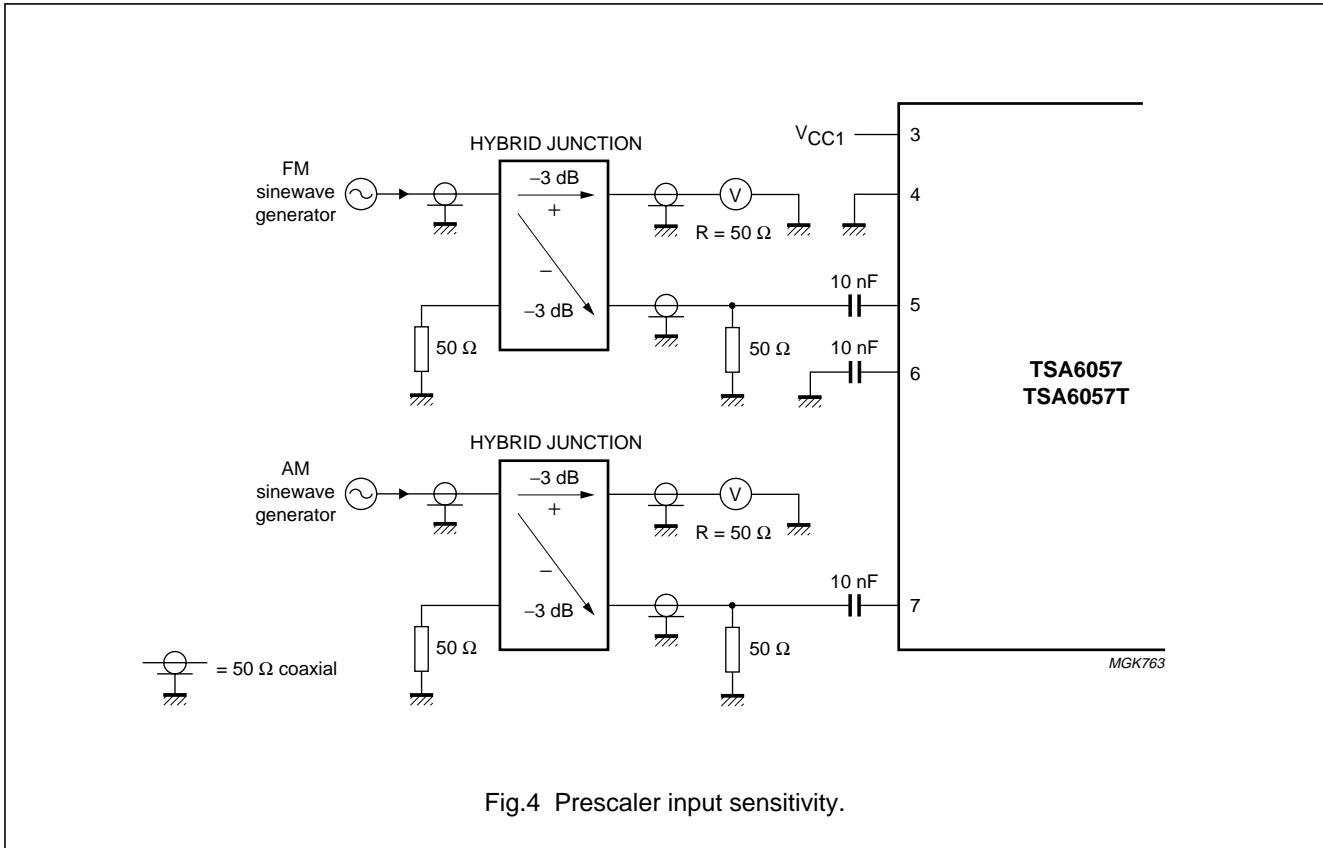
HYBRID JUNCTION

FM sinewave generator

$-3$ dB
+
$-$
$-3$ dB

V
R = 50 Ω

$V_{CC1}$
3
4
10 nF
5
50 Ω
50 Ω
10 nF
6

TSA6057
TSA6057T

HYBRID JUNCTION

AM sinewave generator

$-3$ dB
+
$-$
$-3$ dB

V
R = 50 Ω

10 nF
7
50 Ω
50 Ω

= 50 Ω coaxial

MGK763

Fig.4 Prescaler input sensitivity.